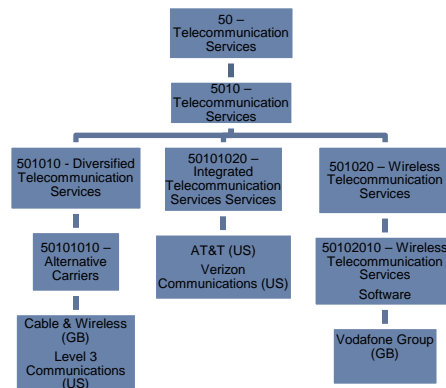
50 – Telecommunication Services

5010 – Telecommunication Services

501010 - Diversified Telecommunication Services

50101010 – Alternative Carriers

Cable & Wireless (GB)

Level 3 Communications (US)

50101020 – Integrated Telecommunication Services Services

AT&T (US)

Verizon Communications (US)

501020 – Wireless Telecommunication Services

50102010 – Wireless Telecommunication Services

Software

Vodafone Group (GB)